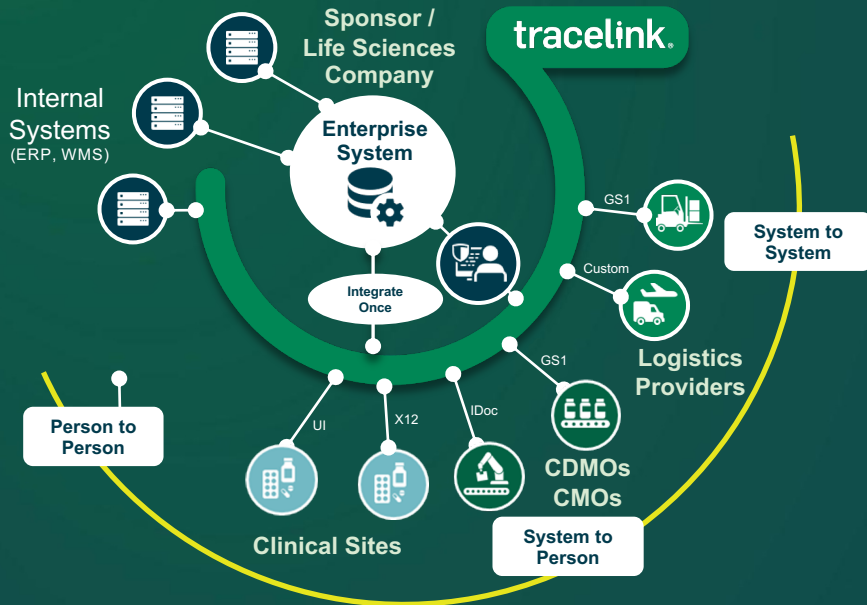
Sponsor / Life Sciences Company

tracelink.

Internal Systems (ERP, WMS)

Enterprise System

Integrate Once

GS1

Custom

System to System

GS1

Logistics Providers

Person to Person

UI

X12

IDoc

CDMOs CMOs

Clinical Sites

System to Person